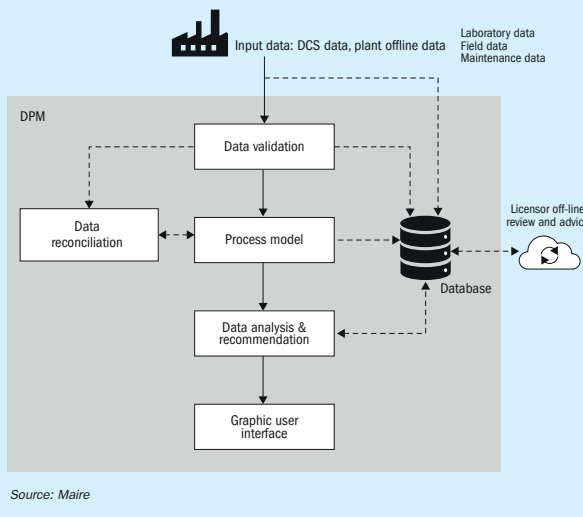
Input data: DCS data, plant offline data

Laboratory data
Field data
Maintenance data

DPM

Data validation

Data reconciliation

Process model

Licensor off-line review and advic

Database

Data analysis & recommendation

Graphic user interface

Source: Maire